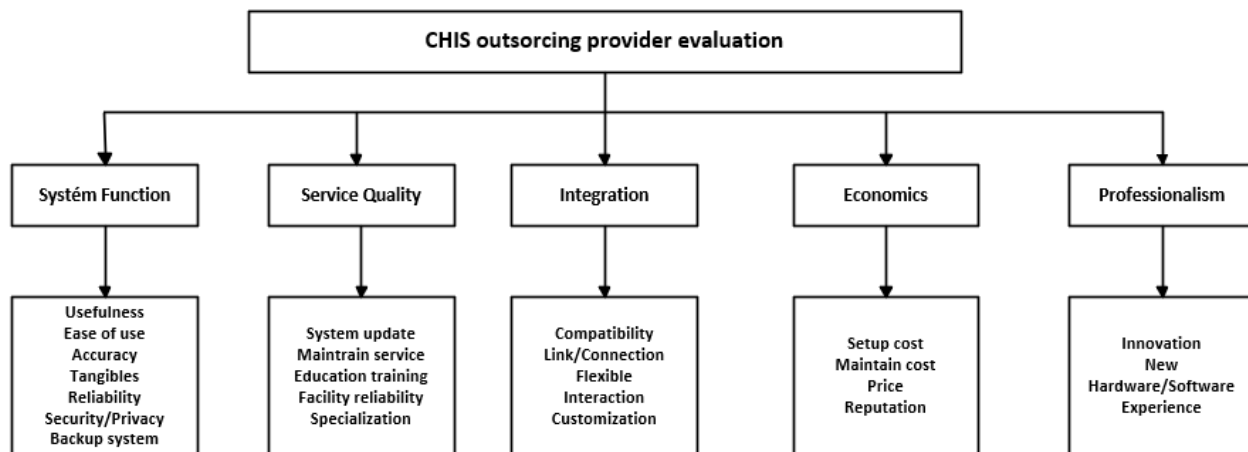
CHIS outsorcing provider evaluation

Systém Function

Usefulness
Ease of use
Accuracy
Tangibles
Reliability
Security/Privacy
Backup system

Service Quality

System update
Maintrain service
Education training
Facility reliability
Specialization

Integration

Compatibility
Link/Connection
Flexible
Interaction
Customization

Economics

Setup cost
Maintain cost
Price
Reputation

Professionalism

Innovation
New
Hardware/Software
Experience